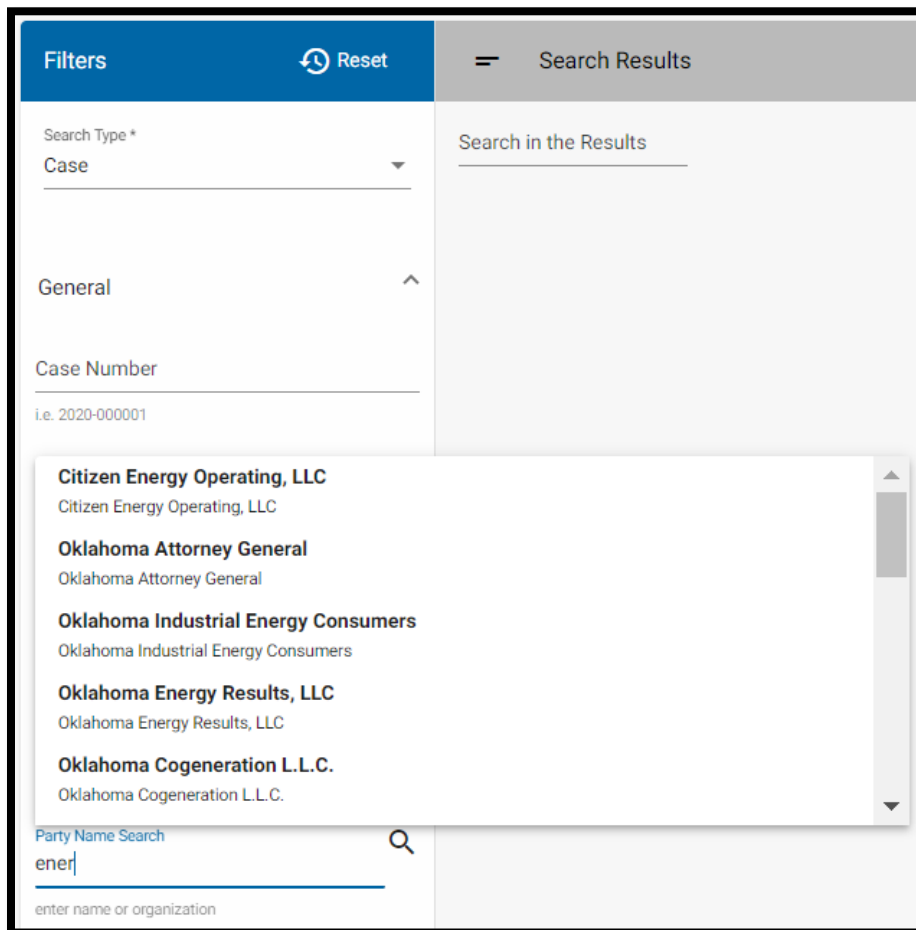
Filters
Reset
Search Results

Search Type *
Case

Search in the Results

General

Case Number
i.e. 2020-000001

Citizen Energy Operating, LLC
Citizen Energy Operating, LLC
Oklahoma Attorney General
Oklahoma Attorney General
Oklahoma Industrial Energy Consumers
Oklahoma Industrial Energy Consumers
Oklahoma Energy Results, LLC
Oklahoma Energy Results, LLC
Oklahoma Cogeneration L.L.C.
Oklahoma Cogeneration L.L.C.

Party Name Search
ener
enter name or organization